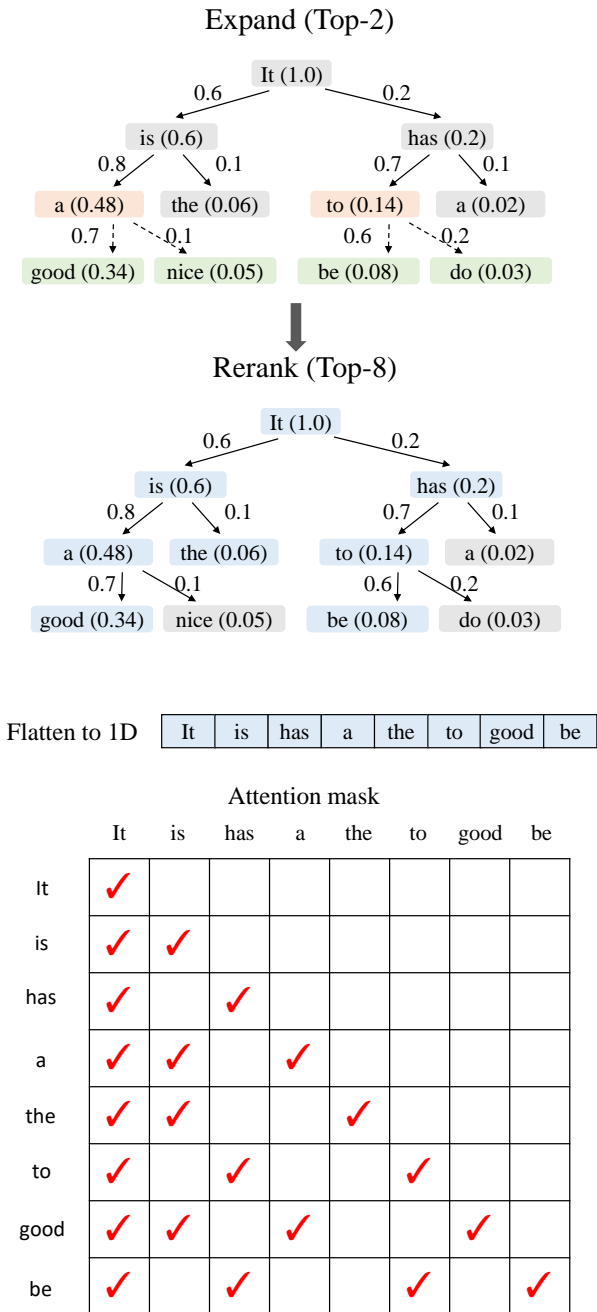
Expand (Top-2)

It (1.0)
0.6
0.2
is (0.6)
has (0.2)
0.8
0.1
0.7
0.1
a (0.48)
the (0.06)
to (0.14)
a (0.02)
0.7
0.1
0.6
0.2
good (0.34)
nice (0.05)
be (0.08)
do (0.03)

Rerank (Top-8)

It (1.0)
0.6
0.2
is (0.6)
has (0.2)
0.8
0.1
0.7
0.1
a (0.48)
the (0.06)
to (0.14)
a (0.02)
0.7
0.1
0.6
0.2
good (0.34)
nice (0.05)
be (0.08)
do (0.03)

Flatten to 1D

| It | is | has | a | the | to | good | be |
|---|---|---|---|---|---|---|---|

Attention mask

| | It | is | has | a | the | to | good | be |
|---|---|---|---|---|---|---|---|---|
| It | ✓ | | | | | | | |
| is | ✓ | ✓ | | | | | | |
| has | ✓ | | ✓ | | | | | |
| a | ✓ | ✓ | | ✓ | | | | |
| the | ✓ | ✓ | | | ✓ | | | |
| to | ✓ | | ✓ | | | ✓ | | |
| good | ✓ | ✓ | | ✓ | | | ✓ | |
| be | ✓ | | ✓ | | | ✓ | | ✓ |